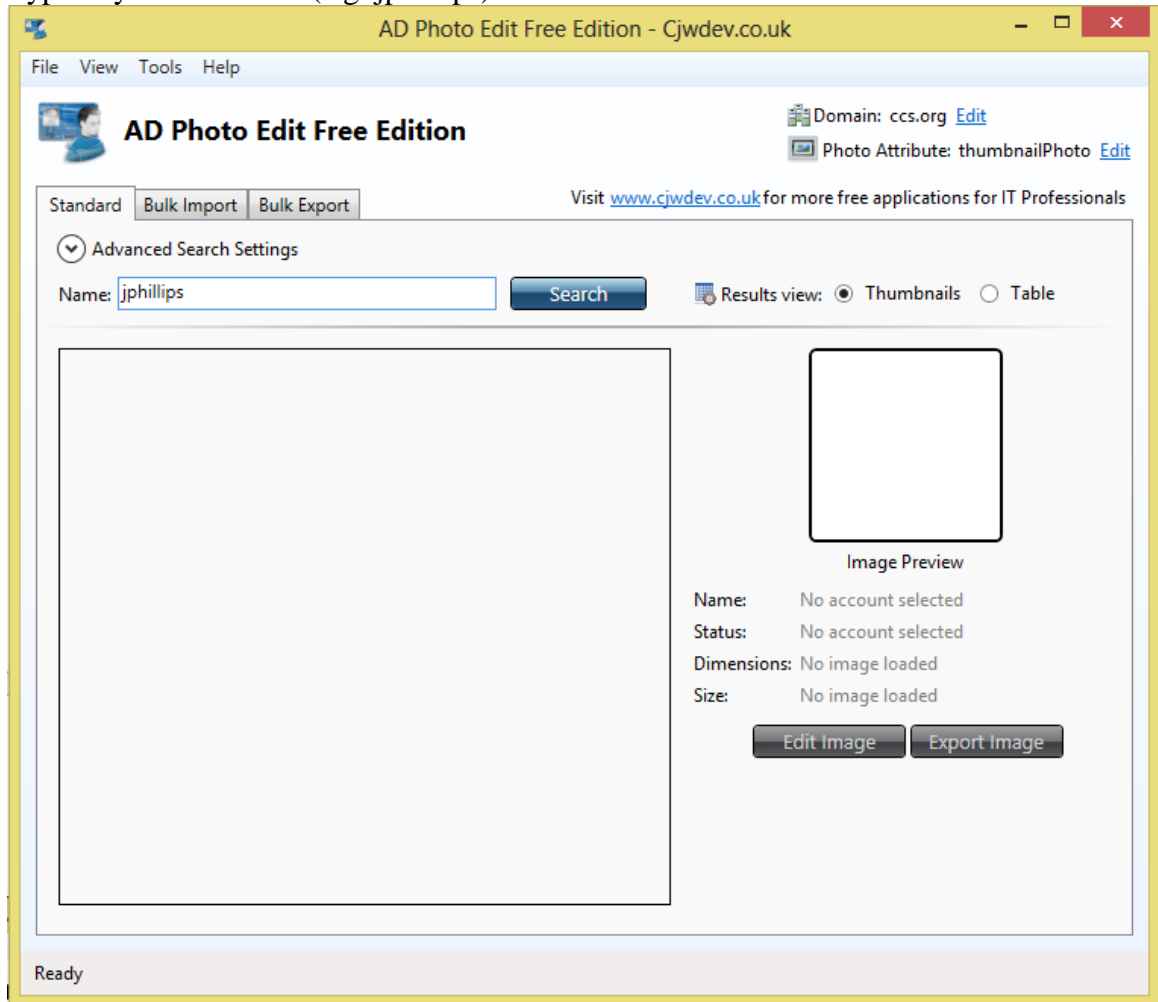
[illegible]

AD Photo Edit Free Edition - Cjwdev.co.uk

File View Tools Help

AD Photo Edit Free Edition

Domain: ccs.org Edit

Photo Attribute: thumbnailPhoto Edit

Standard | Bulk Import | Bulk Export

Visit www.cjwdev.co.uk for more free applications for IT Professionals

Advanced Search Settings

Name: jphillips

Search

Results view: Thumbnails Table

Image Preview

Name: No account selected

Status: No account selected

Dimensions: No image loaded

Size: No image loaded

Edit Image

Export Image

Ready